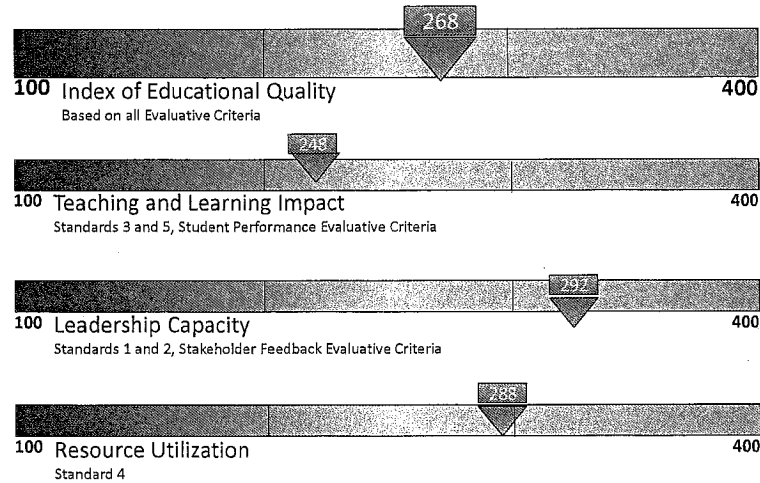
268

100 Index of Educational Quality 400

Based on all Evaluative Criteria

248

100 Teaching and Learning Impact 400

Standards 3 and 5, Student Performance Evaluative Criteria

292

100 Leadership Capacity 400

Standards 1 and 2, Stakeholder Feedback Evaluative Criteria

288

100 Resource Utilization 400

Standard 4